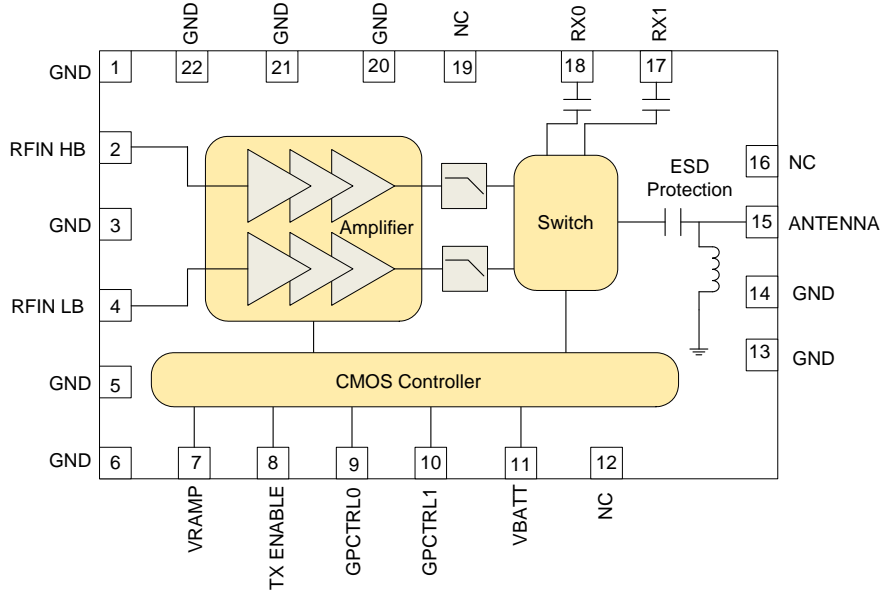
GND
22
GND
21
GND
20
NC
19
RX0
18
RX1
17

GND 1
RFIN HB 2
GND 3
RFIN LB 4
GND 5
GND 6

Amplifier
Switch
ESD Protection
CMOS Controller

16 NC
15 ANTENNA
14 GND
13 GND

7
VRAMP
8
TX ENABLE
9
GPCTRL0
10
GPCTRL1
11
VBATT
12
NC